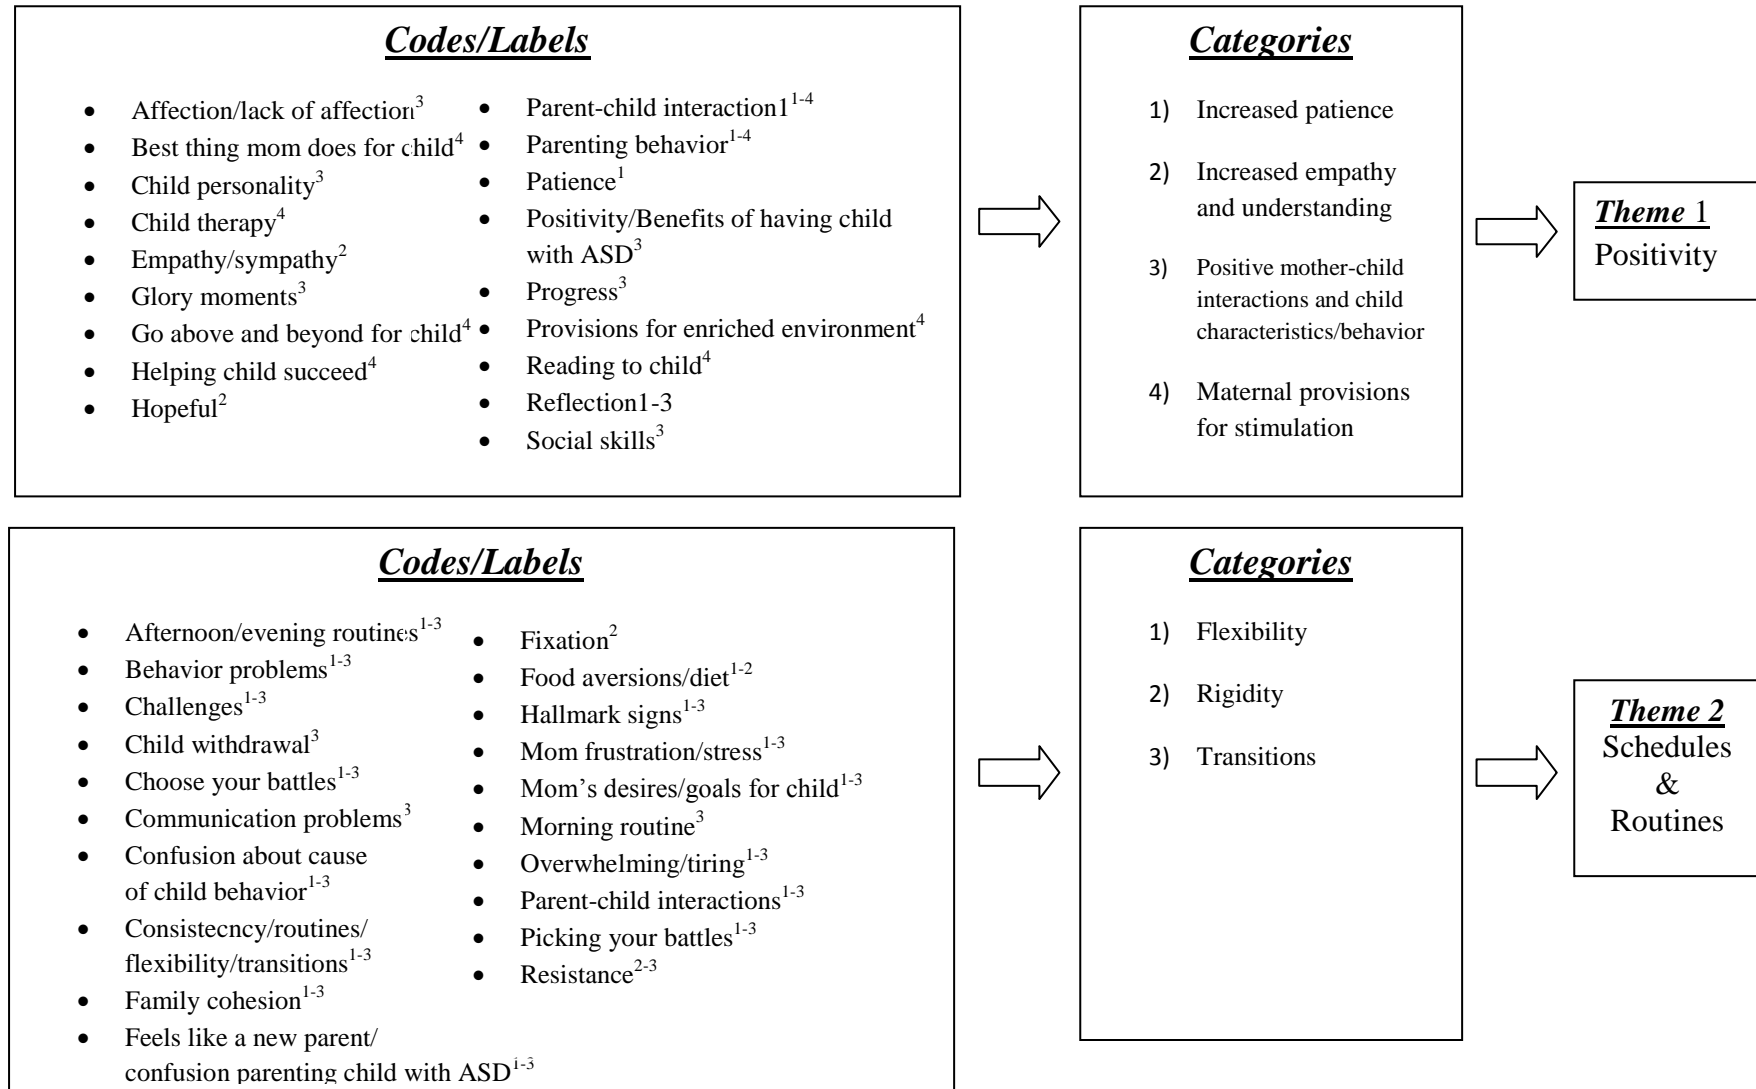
***Codes/Labels***

- Affection/lack of affection$^{3}$
- Best thing mom does for child$^{4}$
- Child personality$^{3}$
- Child therapy$^{4}$
- Empathy/sympathy$^{2}$
- Glory moments$^{3}$
- Go above and beyond for child$^{4}$
- Helping child succeed$^{4}$
- Hopeful$^{2}$

- Parent-child interaction1$^{1-4}$
- Parenting behavior$^{1-4}$
- Patience$^{1}$
- Positivity/Benefits of having child with ASD$^{3}$
- Progress$^{3}$
- Provisions for enriched environment$^{4}$
- Reading to child$^{4}$
- Reflection1-3
- Social skills$^{3}$

***Categories***

1) Increased patience
2) Increased empathy and understanding
3) Positive mother-child interactions and child characteristics/behavior
4) Maternal provisions for stimulation

***Theme*** 1
Positivity

***Codes/Labels***

- Afternoon/evening routines$^{1-3}$
- Behavior problems$^{1-3}$
- Challenges$^{1-3}$
- Child withdrawal$^{3}$
- Choose your battles$^{1-3}$
- Communication problems$^{3}$
- Confusion about cause of child behavior$^{1-3}$
- Consistecncy/routines/ flexibility/transitions$^{1-3}$
- Family cohesion$^{1-3}$
- Feels like a new parent/ confusion parenting child with ASD$^{1-3}$

- Fixation$^{2}$
- Food aversions/diet$^{1-2}$
- Hallmark signs$^{1-3}$
- Mom frustration/stress$^{1-3}$
- Mom's desires/goals for child$^{1-3}$
- Morning routine$^{3}$
- Overwhelming/tiring$^{1-3}$
- Parent-child interactions$^{1-3}$
- Picking your battles$^{1-3}$
- Resistance$^{2-3}$

***Categories***

1) Flexibility
2) Rigidity
3) Transitions

***Theme 2***
Schedules
&
Routines